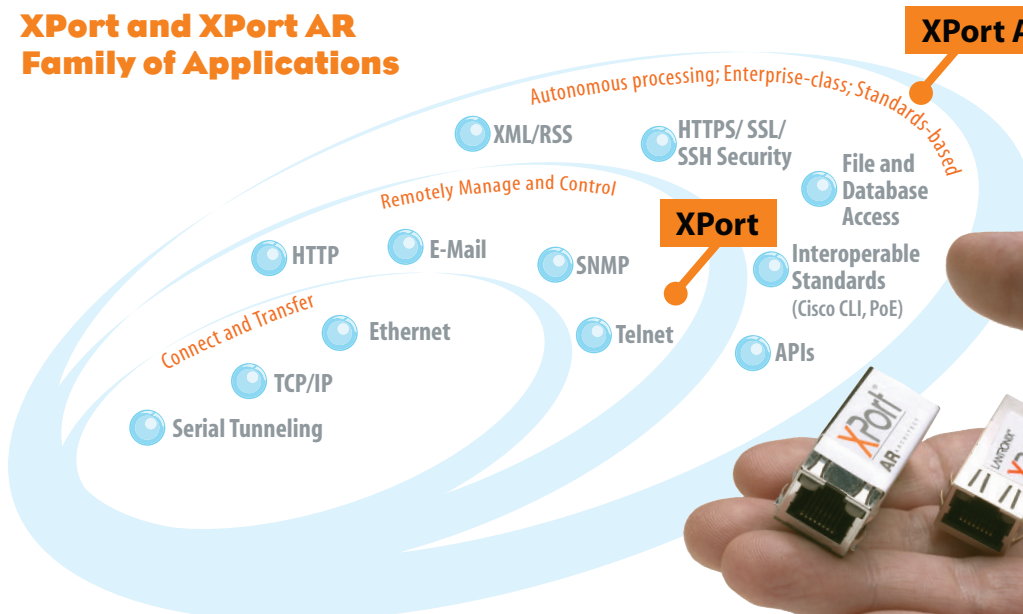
XPort and XPort AR
Family of Applications

XPort A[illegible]

Autonomous processing; Enterprise-class; Standards-based

XML/RSS

HTTPS/ SSL/
SSH Security

File and
Database
Access

Remotely Manage and Control

XPort

HTTP

E-Mail

SNMP

Interoperable
Standards
(Cisco CLI, PoE)

Connect and Transfer

Ethernet

Telnet

APIs

TCP/IP

Serial Tunneling

XPort
AR

LANTRONIX